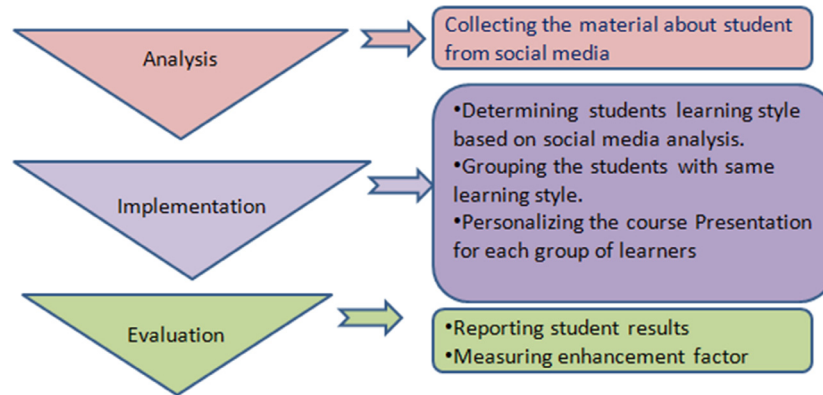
Analysis

Collecting the material about student from social media

Implementation

•Determining students learning style based on social media analysis.
•Grouping the students with same learning style.
•Personalizing the course Presentation for each group of learners

Evaluation

•Reporting student results
•Measuring enhancement factor